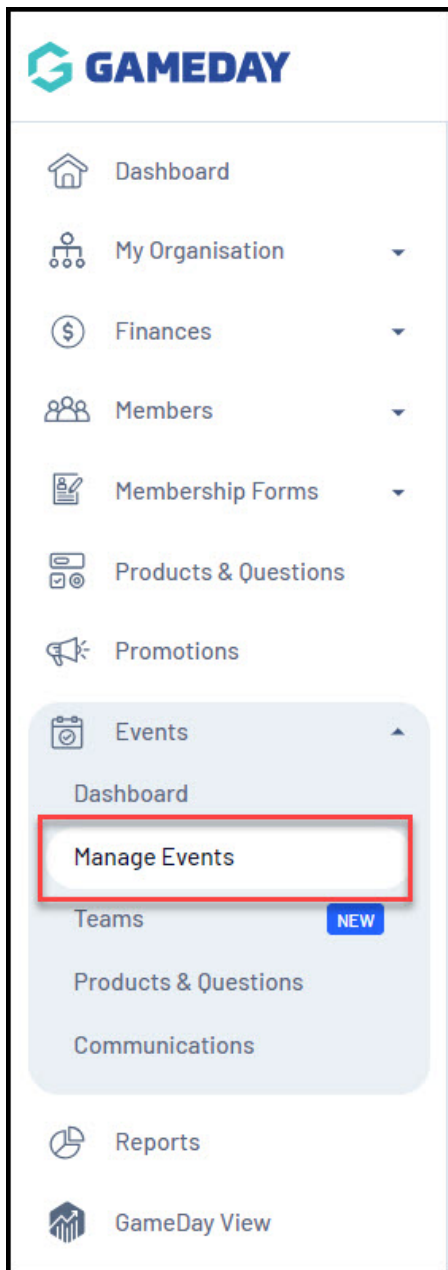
GAMEDAY

Dashboard

My Organisation

Finances

Members

Membership Forms

Products & Questions

Promotions

Events

Dashboard

Manage Events

Teams NEW

Products & Questions

Communications

Reports

GameDay View